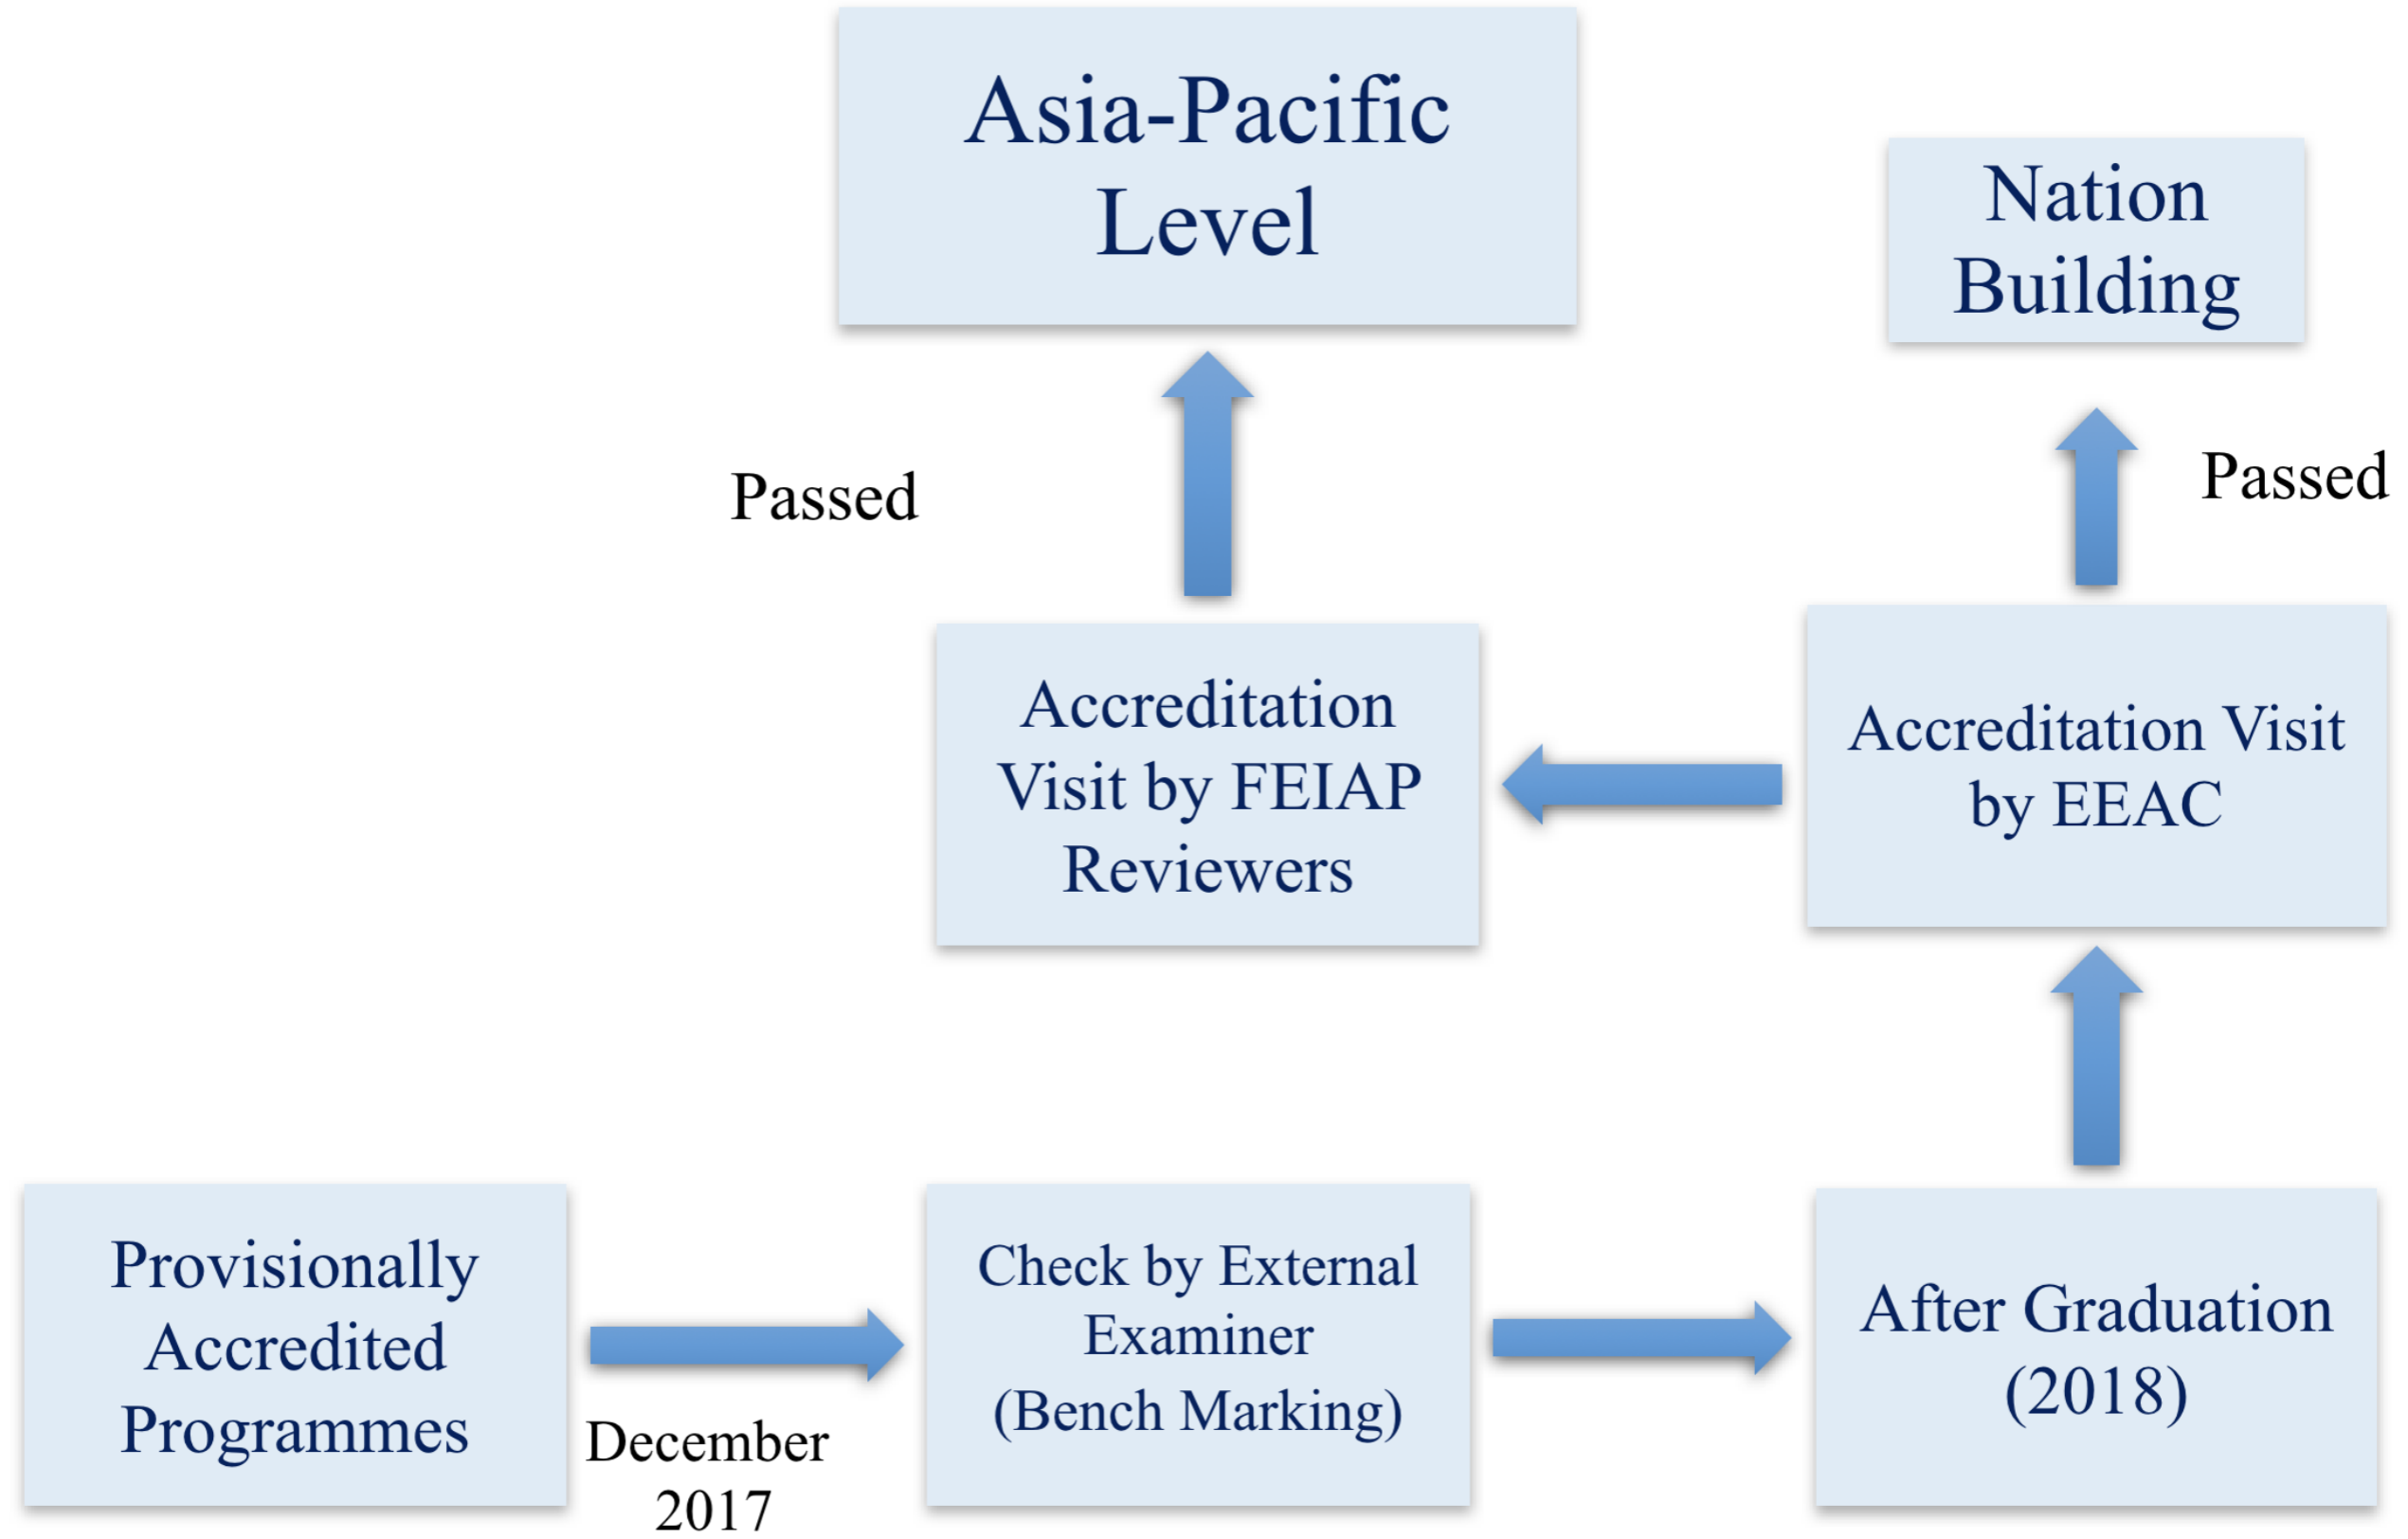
Asia-Pacific Level

Nation Building

Passed

Passed

Accreditation Visit by FEIAP Reviewers

Accreditation Visit by EEAC

Provisionally Accredited Programmes

December 2017

Check by External Examiner (Bench Marking)

After Graduation (2018)